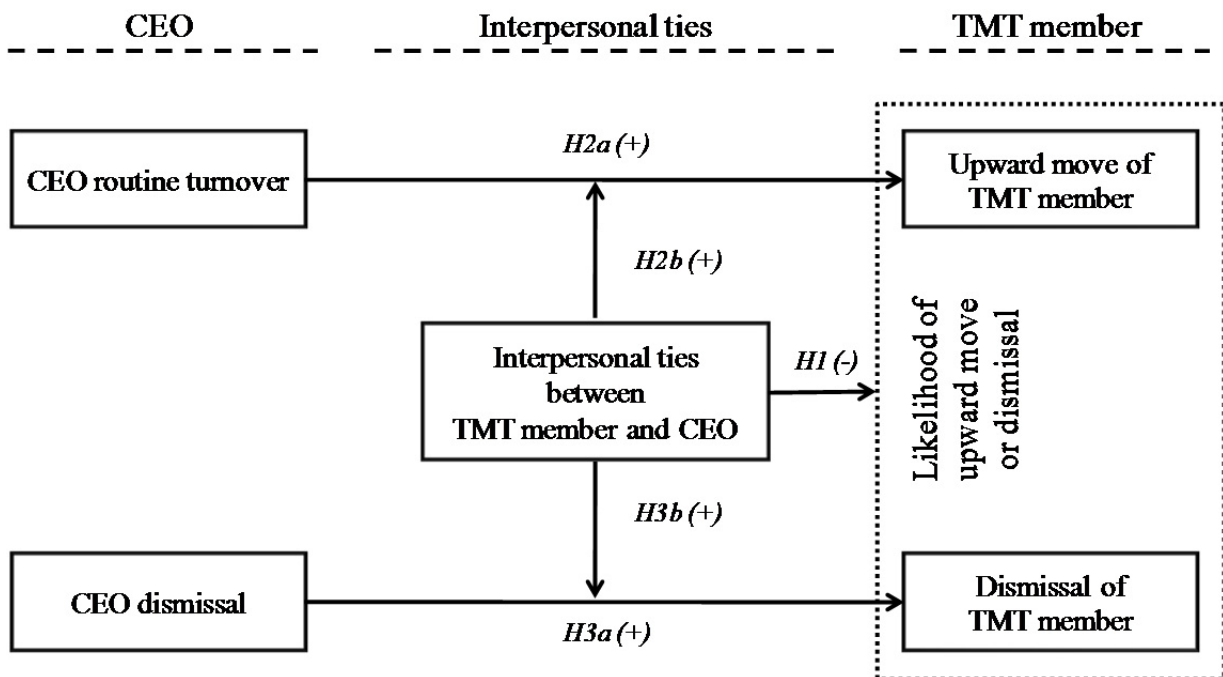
CEO

Interpersonal ties

TMT member

H2a (+)

CEO routine turnover

Upward move of TMT member

H2b (+)

Interpersonal ties between TMT member and CEO

H1 (-)

Likelihood of upward move or dismissal

H3b (+)

CEO dismissal

Dismissal of TMT member

H3a (+)